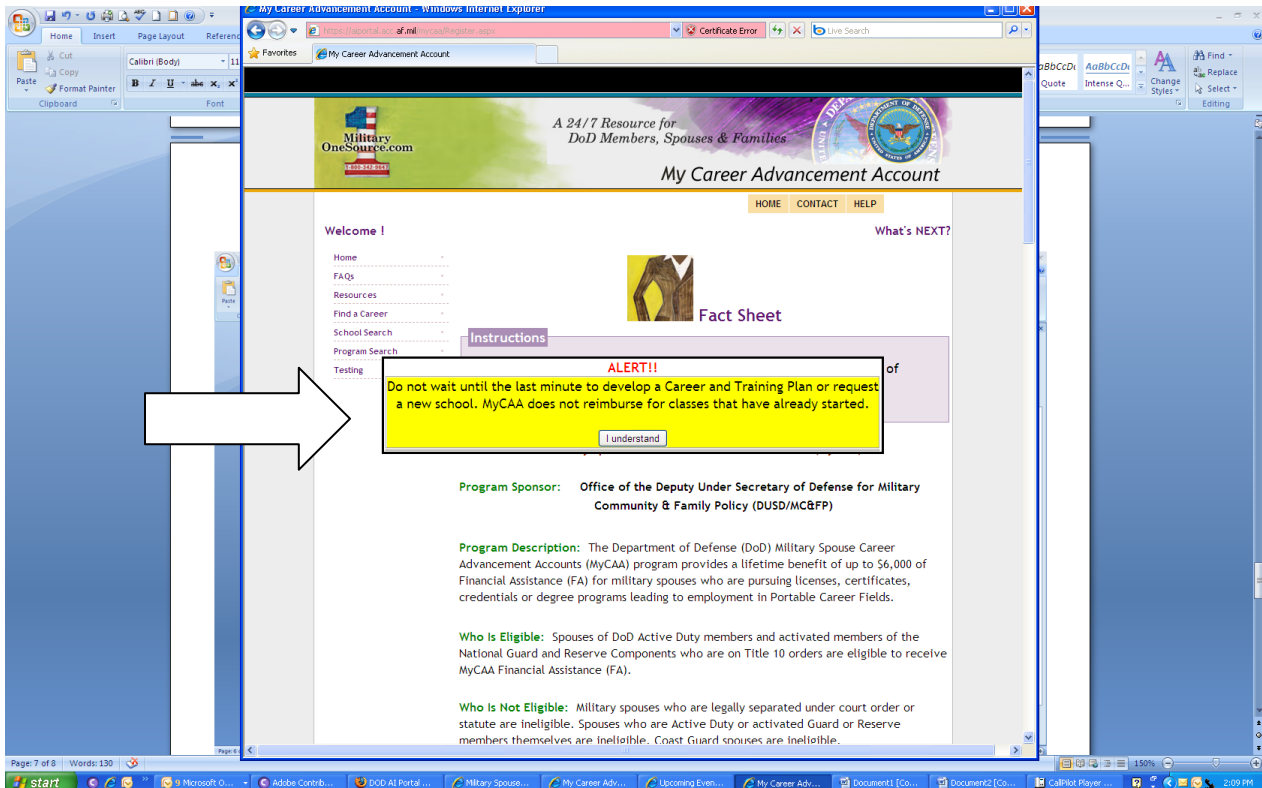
My Career Advancement Account - Windows Internet Explorer

https://aportal.acc.af.mil/mycaa/Register.aspx

Certificate Error

Live Search

Favorites

My Career Advancement Account

Home Insert Page Layout Referenc

Cut

Copy

Paste

Format Painter

Clipboard

Calibri (Body)

Font

AaBbCcDc Quote

AaBbCcDc Intense Q...

Change Styles

Find

Replace

Select

Editing

Military OneSource.com

1-800-342-9647

A 24/7 Resource for DoD Members, Spouses & Families

My Career Advancement Account

HOME CONTACT HELP

Welcome !

What's NEXT?

Home

FAQs

Resources

Find a Career

School Search

Program Search

Testing

Fact Sheet

Instructions

of

ALERT!!

Do not wait until the last minute to develop a Career and Training Plan or request a new school. MyCAA does not reimburse for classes that have already started.

I understand

Program Sponsor: Office of the Deputy Under Secretary of Defense for Military Community & Family Policy (DUSD/MC&FP)

Program Description: The Department of Defense (DoD) Military Spouse Career Advancement Accounts (MyCAA) program provides a lifetime benefit of up to $6,000 of Financial Assistance (FA) for military spouses who are pursuing licenses, certificates, credentials or degree programs leading to employment in Portable Career Fields.

Who Is Eligible: Spouses of DoD Active Duty members and activated members of the National Guard and Reserve Components who are on Title 10 orders are eligible to receive MyCAA Financial Assistance (FA).

Who Is Not Eligible: Military spouses who are legally separated under court order or statute are ineligible. Spouses who are Active Duty or activated Guard or Reserve members themselves are ineligible. Coast Guard spouses are ineligible.

Page: 7 of 8 Words: 130

150%

start

9 Microsoft O...

Adobe Contrib...

DOD AI Portal ...

Military Spouse...

My Career Adv...

Upcoming Even...

My Career Adv...

Document1 [Co...

Document2 [Co...

CallPilot Player ...

2:09 PM